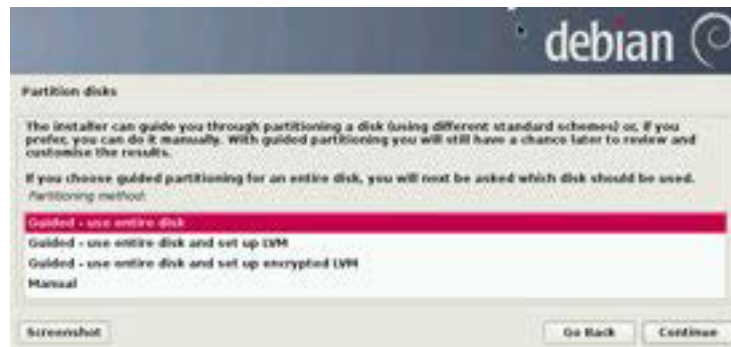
debian

Partition disks

The installer can guide you through partitioning a disk (using different standard schemes) or, if you prefer, you can do it manually. With guided partitioning you will still have a chance later to review and customise the results.

If you choose guided partitioning for an entire disk, you will next be asked which disk should be used.

Partitioning method:

Guided - use entire disk
Guided - use entire disk and set up LVM
Guided - use entire disk and set up encrypted LVM
Manual

Screenshot

Go Back

Continue